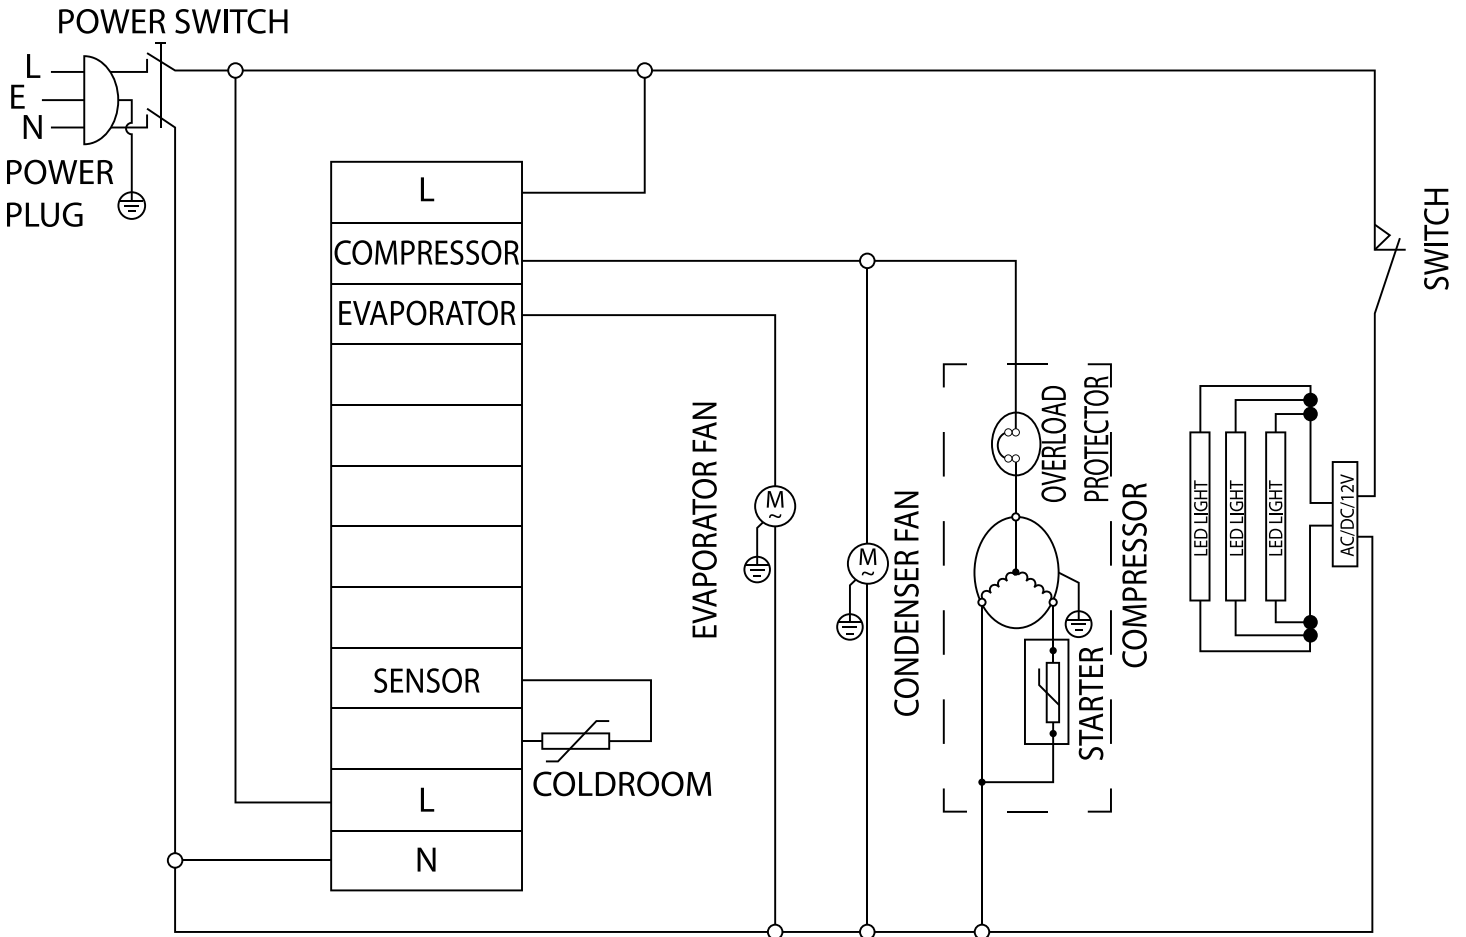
POWER SWITCH

L
E
N

POWER PLUG

L
COMPRESSOR
EVAPORATOR

SENSOR

L
N

COLDROOM

EVAPORATOR FAN

M
~

M
~

CONDENSER FAN

OVERLOAD PROTECTOR

COMPRESSOR

STARTER

SWITCH

LED LIGHT
LED LIGHT
LED LIGHT

AC/DC/12V